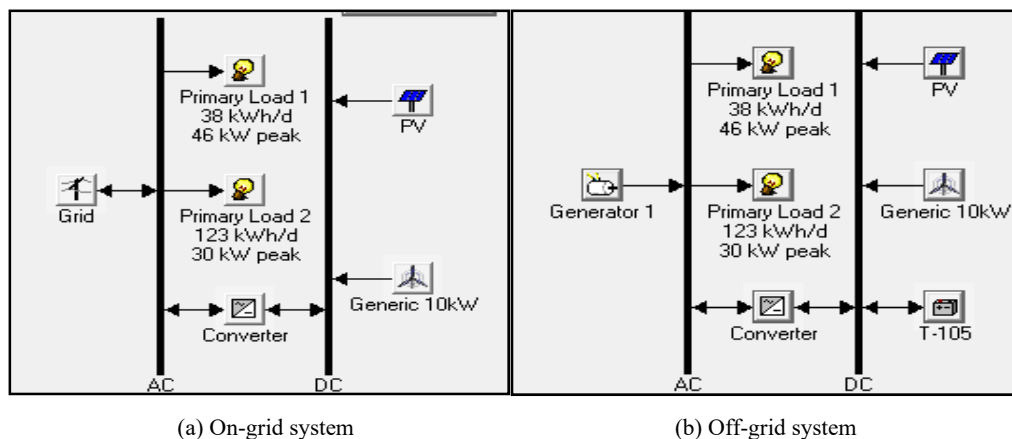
Primary Load 1
38 kWh/d
46 kW peak

PV

Grid

Primary Load 2
123 kWh/d
30 kW peak

Generic 10kW

Converter

AC

DC

Primary Load 1
38 kWh/d
46 kW peak

PV

Generator 1

Primary Load 2
123 kWh/d
30 kW peak

Generic 10kW

Converter

T-105

AC

DC

(a) On-grid system

(b) Off-grid system